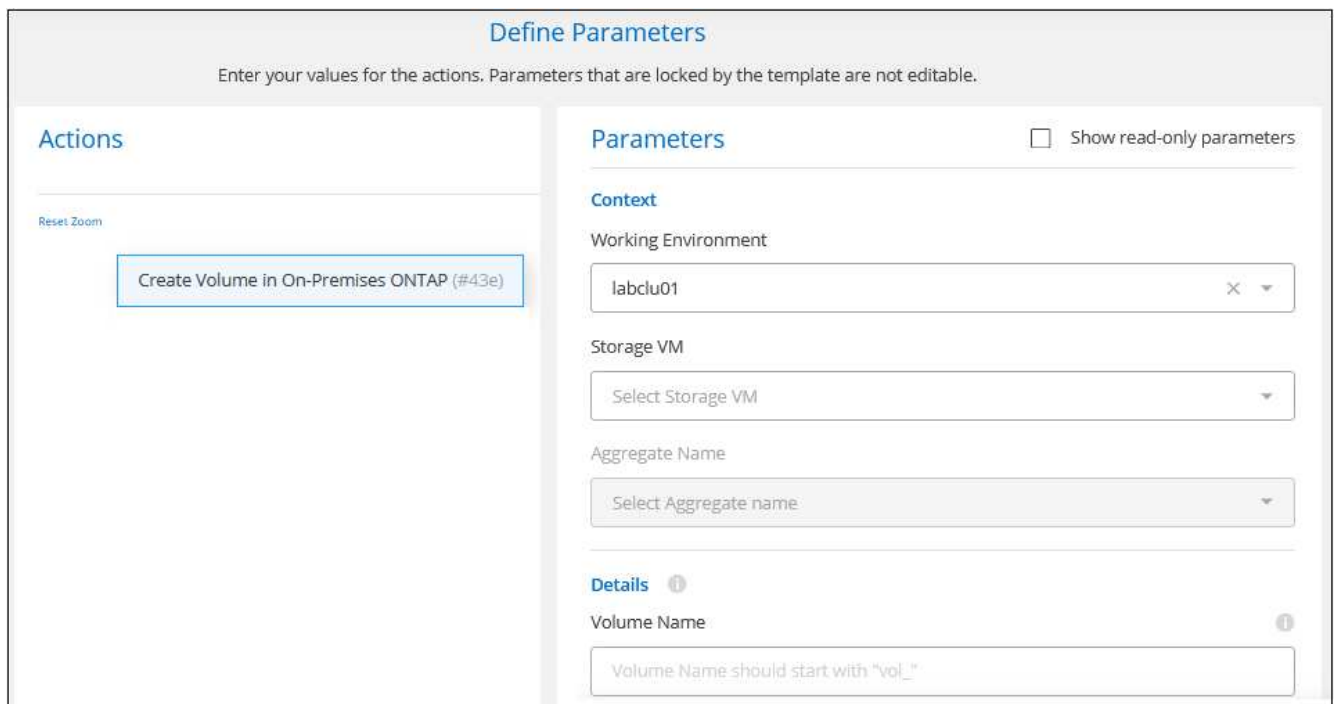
Define Parameters

Enter your values for the actions. Parameters that are locked by the template are not editable.

Actions

Reset Zoom

Create Volume in On-Premises ONTAP (#43e)

Parameters

Show read-only parameters

Context

Working Environment

labclu01

Storage VM

Select Storage VM

Aggregate Name

Select Aggregate name

Details

Volume Name

Volume Name should start with "vol_"